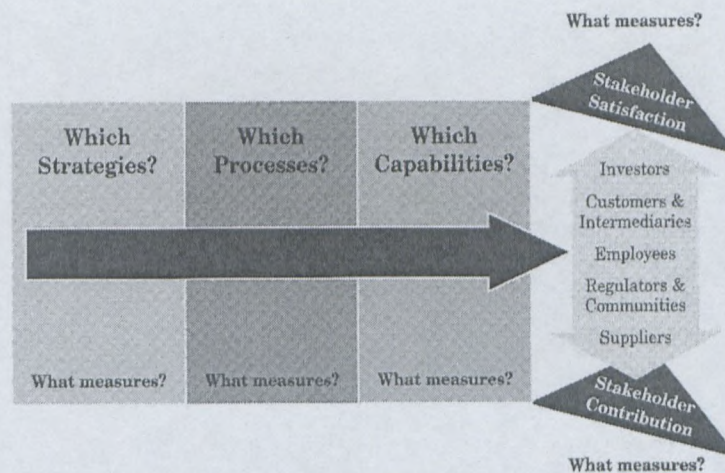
What measures?

Stakeholder Satisfaction

Which Strategies?

Which Processes?

Which Capabilities?

Investors

Customers & Intermediaries

Employees

Regulators & Communities

Suppliers

What measures?

What measures?

What measures?

Stakeholder Contribution

What measures?